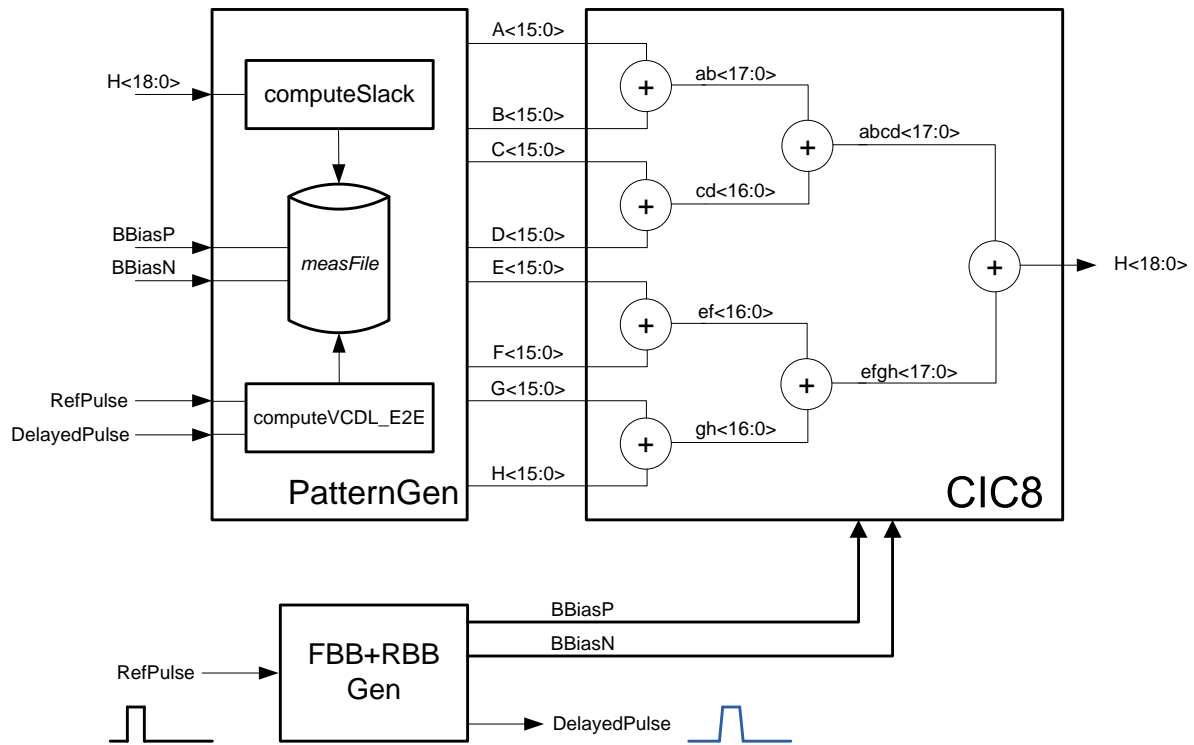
H<18:0>
computeSlack
BBiasP
BBiasN
measFile
RefPulse
DelayedPulse
computeVCDL_E2E
PatternGen
A<15:0>
B<15:0>
C<15:0>
D<15:0>
E<15:0>
F<15:0>
G<15:0>
H<15:0>
+
ab<17:0>
+
cd<16:0>
+
abcd<17:0>
+
H<18:0>
+
ef<16:0>
+
efgh<17:0>
+
gh<16:0>
CIC8
RefPulse
FBB+RBB Gen
BBiasP
BBiasN
DelayedPulse